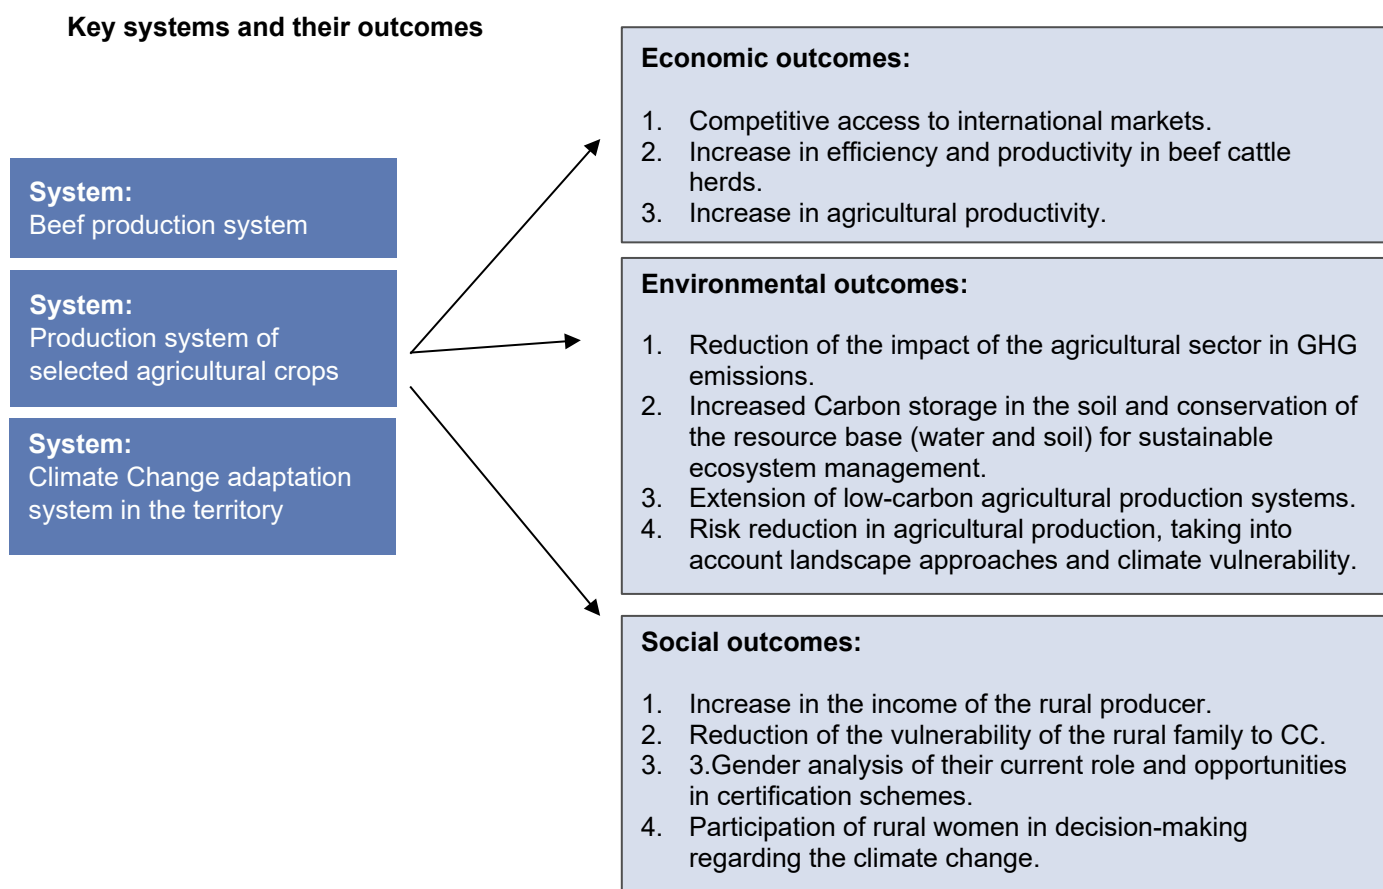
Key systems and their outcomes

System:
Beef production system

System:
Production system of selected agricultural crops

System:
Climate Change adaptation system in the territory

Economic outcomes:

1. Competitive access to international markets.
2. Increase in efficiency and productivity in beef cattle herds.
3. Increase in agricultural productivity.

Environmental outcomes:

1. Reduction of the impact of the agricultural sector in GHG emissions.
2. Increased Carbon storage in the soil and conservation of the resource base (water and soil) for sustainable ecosystem management.
3. Extension of low-carbon agricultural production systems.
4. Risk reduction in agricultural production, taking into account landscape approaches and climate vulnerability.

Social outcomes:

1. Increase in the income of the rural producer.
2. Reduction of the vulnerability of the rural family to CC.
3. 3.Gender analysis of their current role and opportunities in certification schemes.
4. Participation of rural women in decision-making regarding the climate change.